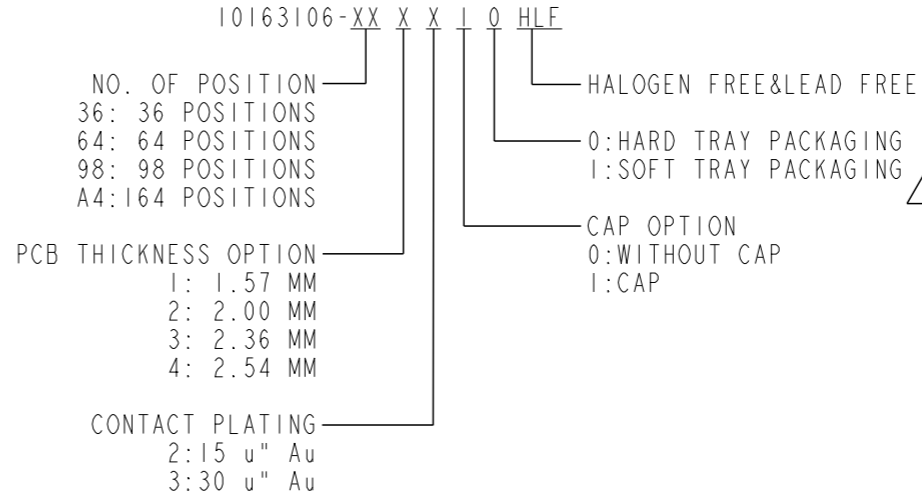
10163106-XX X X 1 0 HLF

NO. OF POSITION
36: 36 POSITIONS
64: 64 POSITIONS
98: 98 POSITIONS
A4:164 POSITIONS

PCB THICKNESS OPTION
1: 1.57 MM
2: 2.00 MM
3: 2.36 MM
4: 2.54 MM

CONTACT PLATING
2:15 u" Au
3:30 u" Au

HALOGEN FREE&LEAD FREE

0:HARD TRAY PACKAGING
1:SOFT TRAY PACKAGING

CAP OPTION
0:WITHOUT CAP
1:CAP